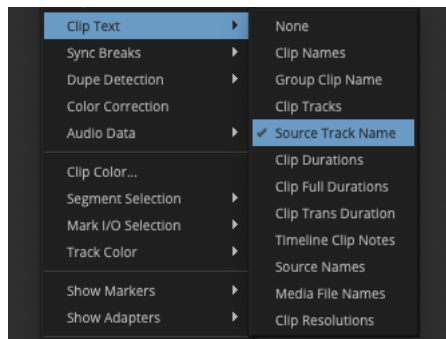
Clip Text
Sync Breaks
Dupe Detection
Color Correction
Audio Data

Clip Color...
Segment Selection
Mark I/O Selection
Track Color

Show Markers
Show Adapters

None
Clip Names
Group Clip Name
Clip Tracks
✓ Source Track Name
Clip Durations
Clip Full Durations
Clip Trans Duration
Timeline Clip Notes
Source Names
Media File Names
Clip Resolutions